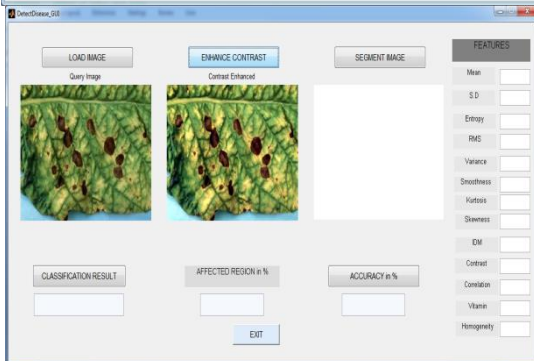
DetectDisease_GUI

LOAD IMAGE
Query Image

ENHANCE CONTRAST
Contrast Enhanced

SEGMENT IMAGE

FEATURES
Mean
S.D
Entropy
RMS
Variance
Smoothness
Kurtosis
Skewness
IDM
Contrast
Correlation
Vitamin
Homogeneity

CLASSIFICATION RESULT

AFFECTED REGION in %

ACCURACY in %

EXIT